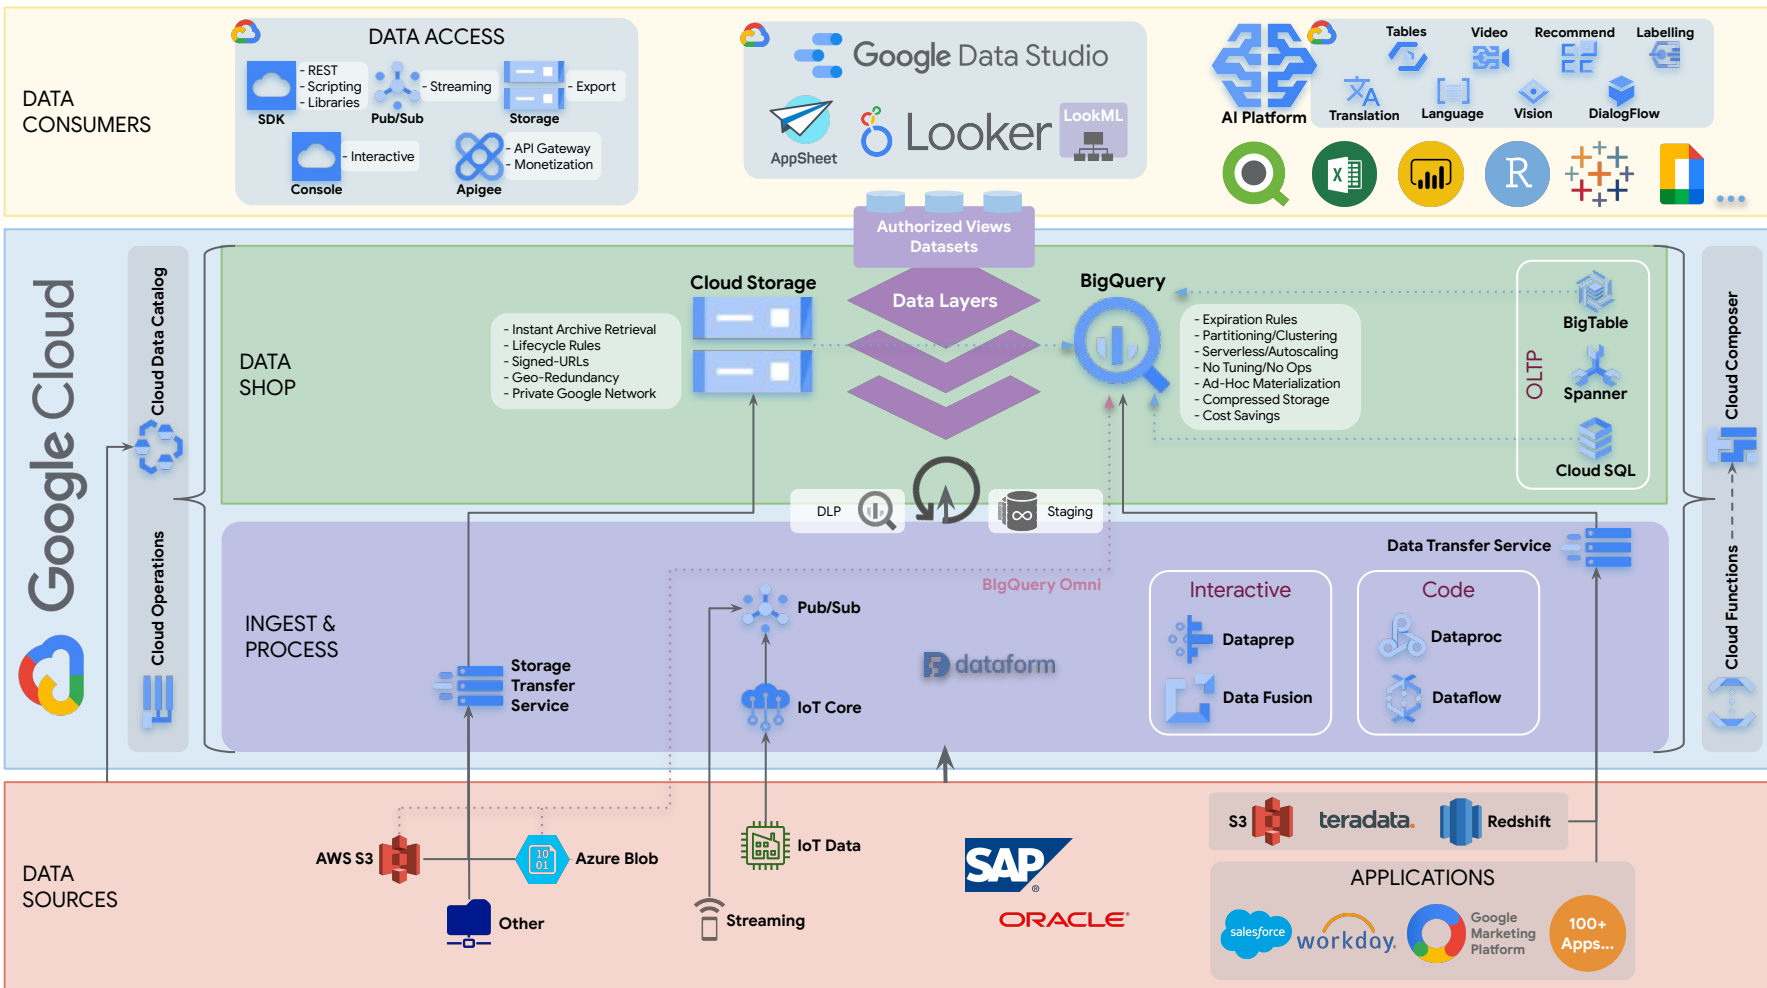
DATA CONSUMERS

DATA ACCESS

- REST
- Scripting
- Libraries
SDK

- Streaming
Pub/Sub

- Export
Storage

- Interactive
Console

- API Gateway
- Monetization
Apigee

Google Data Studio

AppSheet

Looker

LookML

AI Platform

Tables

Video

Recommend

Labelling

Translation

Language

Vision

DialogFlow

R

...

Google Cloud

Cloud Data Catalog

Cloud Operations

Authorized Views
Datasets

DATA SHOP

Cloud Storage

- Instant Archive Retrieval
- Lifecycle Rules
- Signed-URLs
- Geo-Redundancy
- Private Google Network

Data Layers

BigQuery

- Expiration Rules
- Partitioning/Clustering
- Serverless/Autoscaling
- No Tuning/No Ops
- Ad-Hoc Materialization
- Compressed Storage
- Cost Savings

OLTP

BigTable

Spanner

Cloud SQL

Cloud Composer

Cloud Functions

DLP

Staging

Data Transfer Service

BigQuery Omni

INGEST & PROCESS

Pub/Sub

dataform

Interactive

Dataprep

Data Fusion

Code

Dataproc

Dataflow

Storage Transfer Service

IoT Core

DATA SOURCES

AWS S3

Azure Blob

Other

IoT Data

Streaming

SAP

ORACLE

S3

teradata.

Redshift

APPLICATIONS

salesforce

workday.

Google Marketing Platform

100+ Apps...